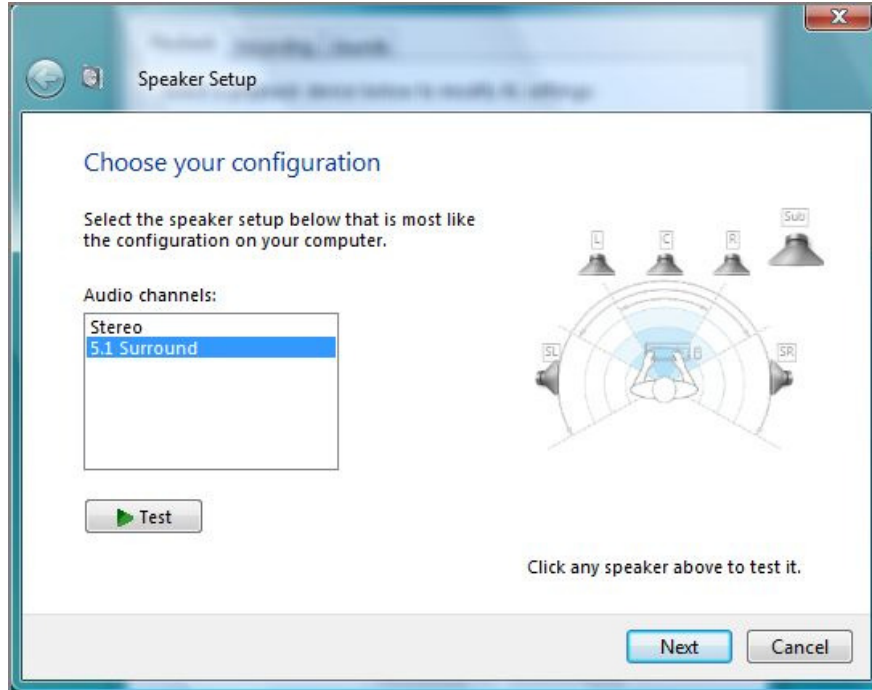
Speaker Setup

Choose your configuration

Select the speaker setup below that is most like the configuration on your computer.

Audio channels:

Stereo
5.1 Surround

Test

L
C
R
Sub
SL
SR

Click any speaker above to test it.

Next
Cancel